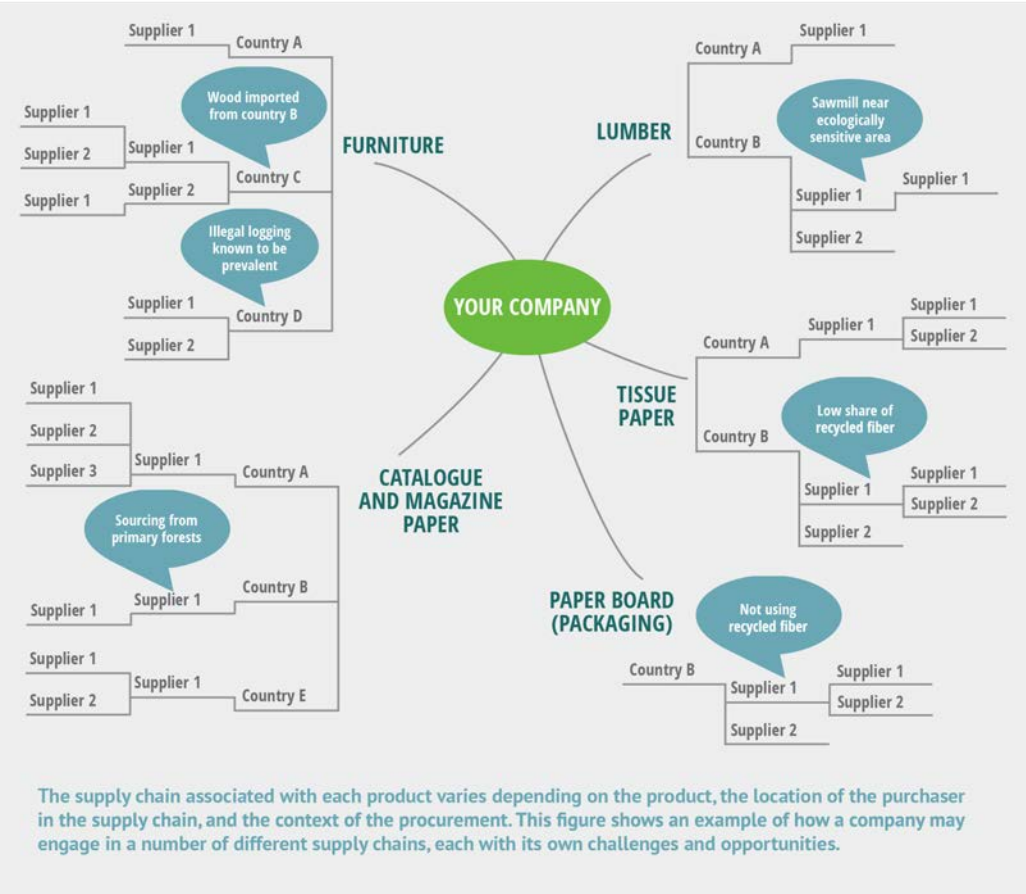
YOUR COMPANY

FURNITURE

Supplier 1
Country A

Wood imported from country B

Supplier 1
Supplier 2
Supplier 1
Supplier 1
Supplier 2
Country C

Illegal logging known to be prevalent

Supplier 1
Supplier 2
Country D

LUMBER

Country A
Supplier 1

Sawmill near ecologically sensitive area

Country B
Supplier 1
Supplier 1
Supplier 2

TISSUE PAPER

Country A
Supplier 1
Supplier 1
Supplier 2

Low share of recycled fiber

Country B
Supplier 1
Supplier 1
Supplier 2
Supplier 2

CATALOGUE AND MAGAZINE PAPER

Supplier 1
Supplier 2
Supplier 3
Supplier 1
Country A

Sourcing from primary forests

Supplier 1
Supplier 1
Country B

Supplier 1
Supplier 2
Supplier 1
Country E

PAPER BOARD (PACKAGING)

Not using recycled fiber

Country B
Supplier 1
Supplier 1
Supplier 2
Supplier 2

The supply chain associated with each product varies depending on the product, the location of the purchaser in the supply chain, and the context of the procurement. This figure shows an example of how a company may engage in a number of different supply chains, each with its own challenges and opportunities.